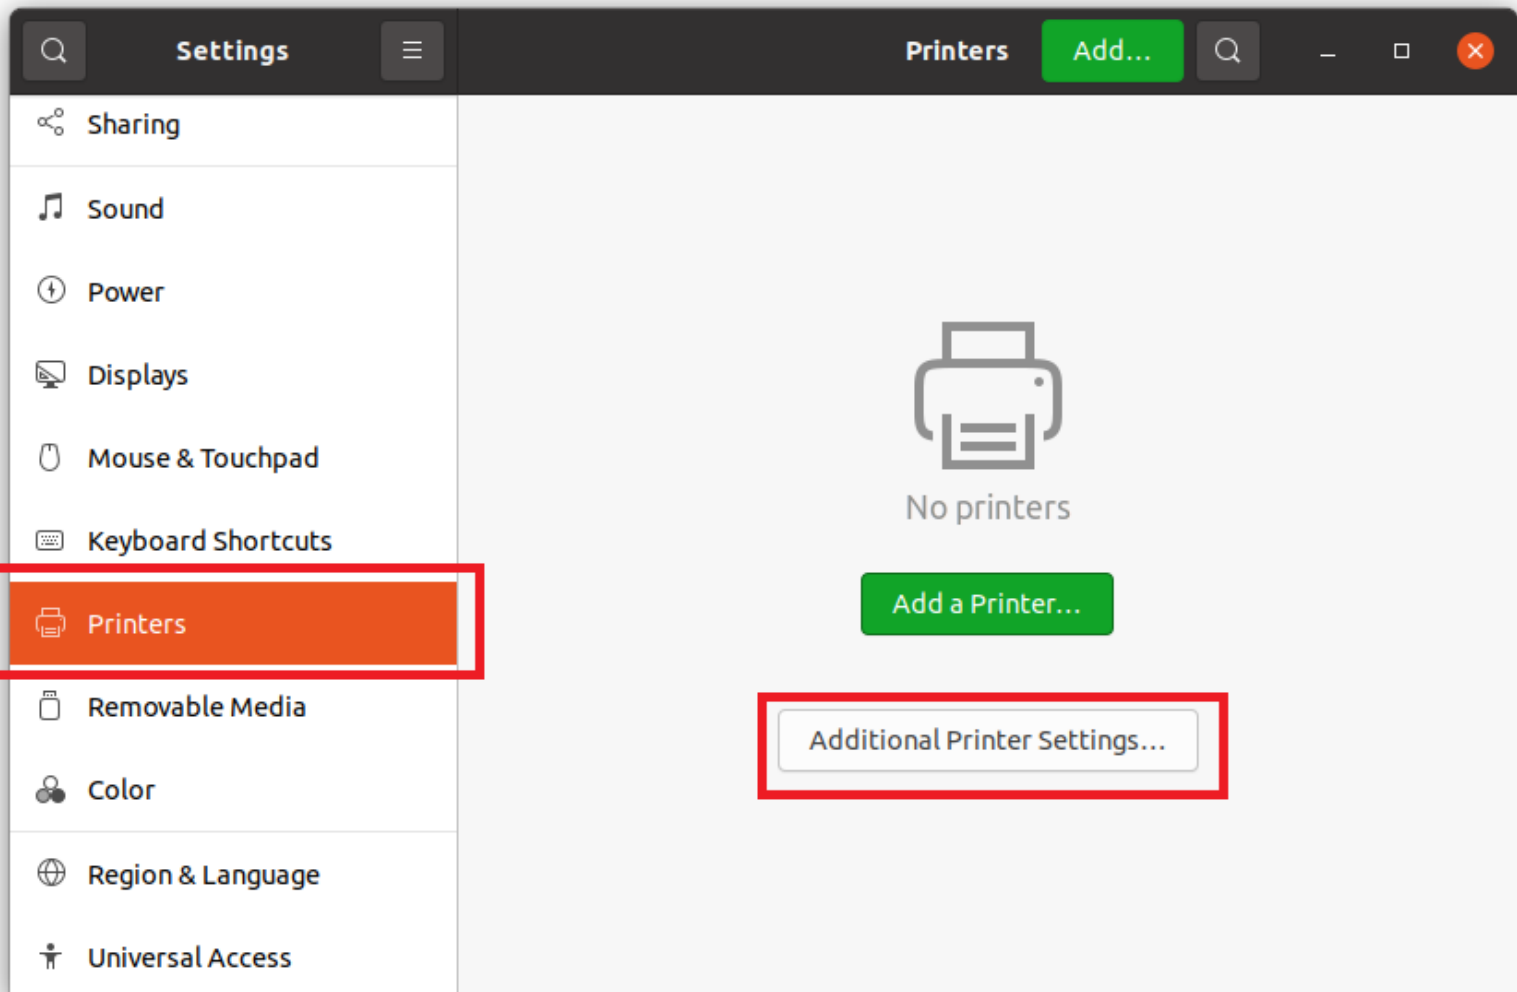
Settings

Printers Add...

Sharing

Sound

Power

Displays

Mouse & Touchpad

Keyboard Shortcuts

Printers

Removable Media

Color

Region & Language

Universal Access

No printers

Add a Printer...

Additional Printer Settings...